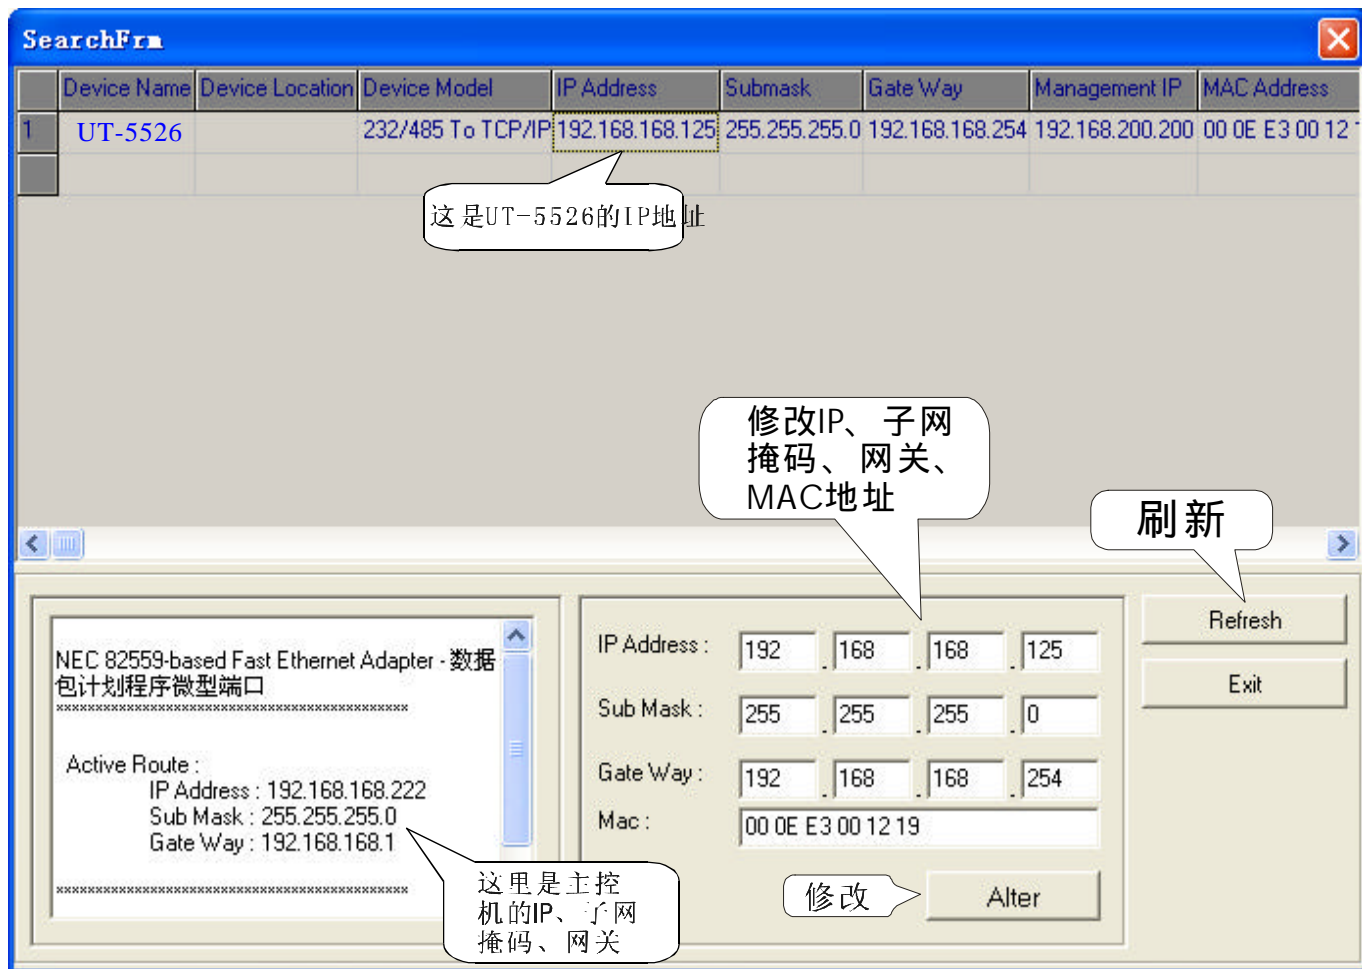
SearchFrm

| | Device Name | Device Location | Device Model | IP Address | Submask | Gate Way | Management IP | MAC Address |
|---|---|---|---|---|---|---|---|---|
| 1 | UT-5526 | | 232/485 To TCP/IP | 192.168.168.125 | 255.255.255.0 | 192.168.168.254 | 192.168.200.200 | 00 0E E3 00 12 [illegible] |
| | | | | | | | | |

这是UT-5526的IP地址

修改IP、子网掩码、网关、MAC地址

刷新

NEC 82559-based Fast Ethernet Adapter - 数据包计划程序微型端口
*********************************************

Active Route :
IP Address : 192.168.168.222
Sub Mask : 255.255.255.0
Gate Way : 192.168.168.1

*********************************************

这里是主控机的IP、子网掩码、网关

IP Address : 192 . 168 . 168 . 125
Sub Mask : 255 . 255 . 255 . 0
Gate Way : 192 . 168 . 168 . 254
Mac : 00 0E E3 00 12 19

修改

Alter

Refresh

Exit